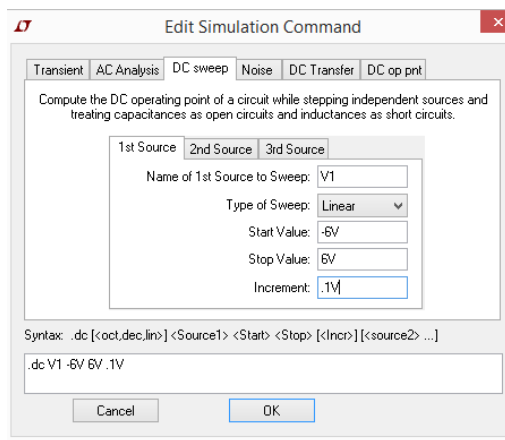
Edit Simulation Command

Transient | AC Analysis | DC sweep | Noise | DC Transfer | DC op pnt

Compute the DC operating point of a circuit while stepping independent sources and treating capacitances as open circuits and inductances as short circuits.

1st Source | 2nd Source | 3rd Source

Name of 1st Source to Sweep: V1

Type of Sweep: Linear

Start Value: -6V

Stop Value: 6V

Increment: .1V

Syntax: .dc [<oct,dec,lin>] <Source1> <Start> <Stop> [<Incr>] [<source2> ...]

.dc V1 -6V 6V .1V

Cancel

OK